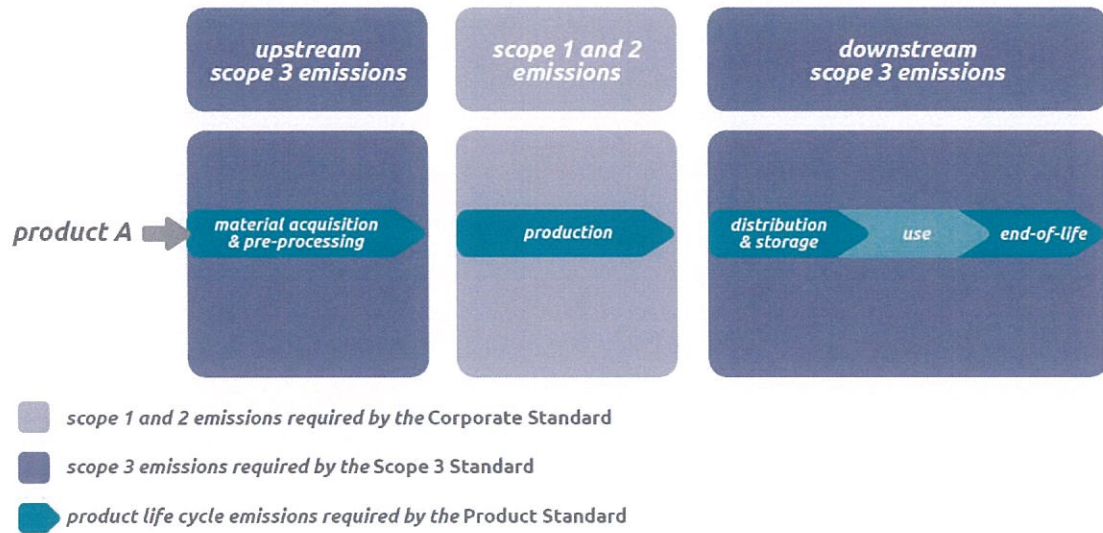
upstream scope 3 emissions

scope 1 and 2 emissions

downstream scope 3 emissions

product A

material acquisition & pre-processing

production

distribution & storage

use

end-of-life

scope 1 and 2 emissions required by the Corporate Standard

scope 3 emissions required by the Scope 3 Standard

product life cycle emissions required by the Product Standard